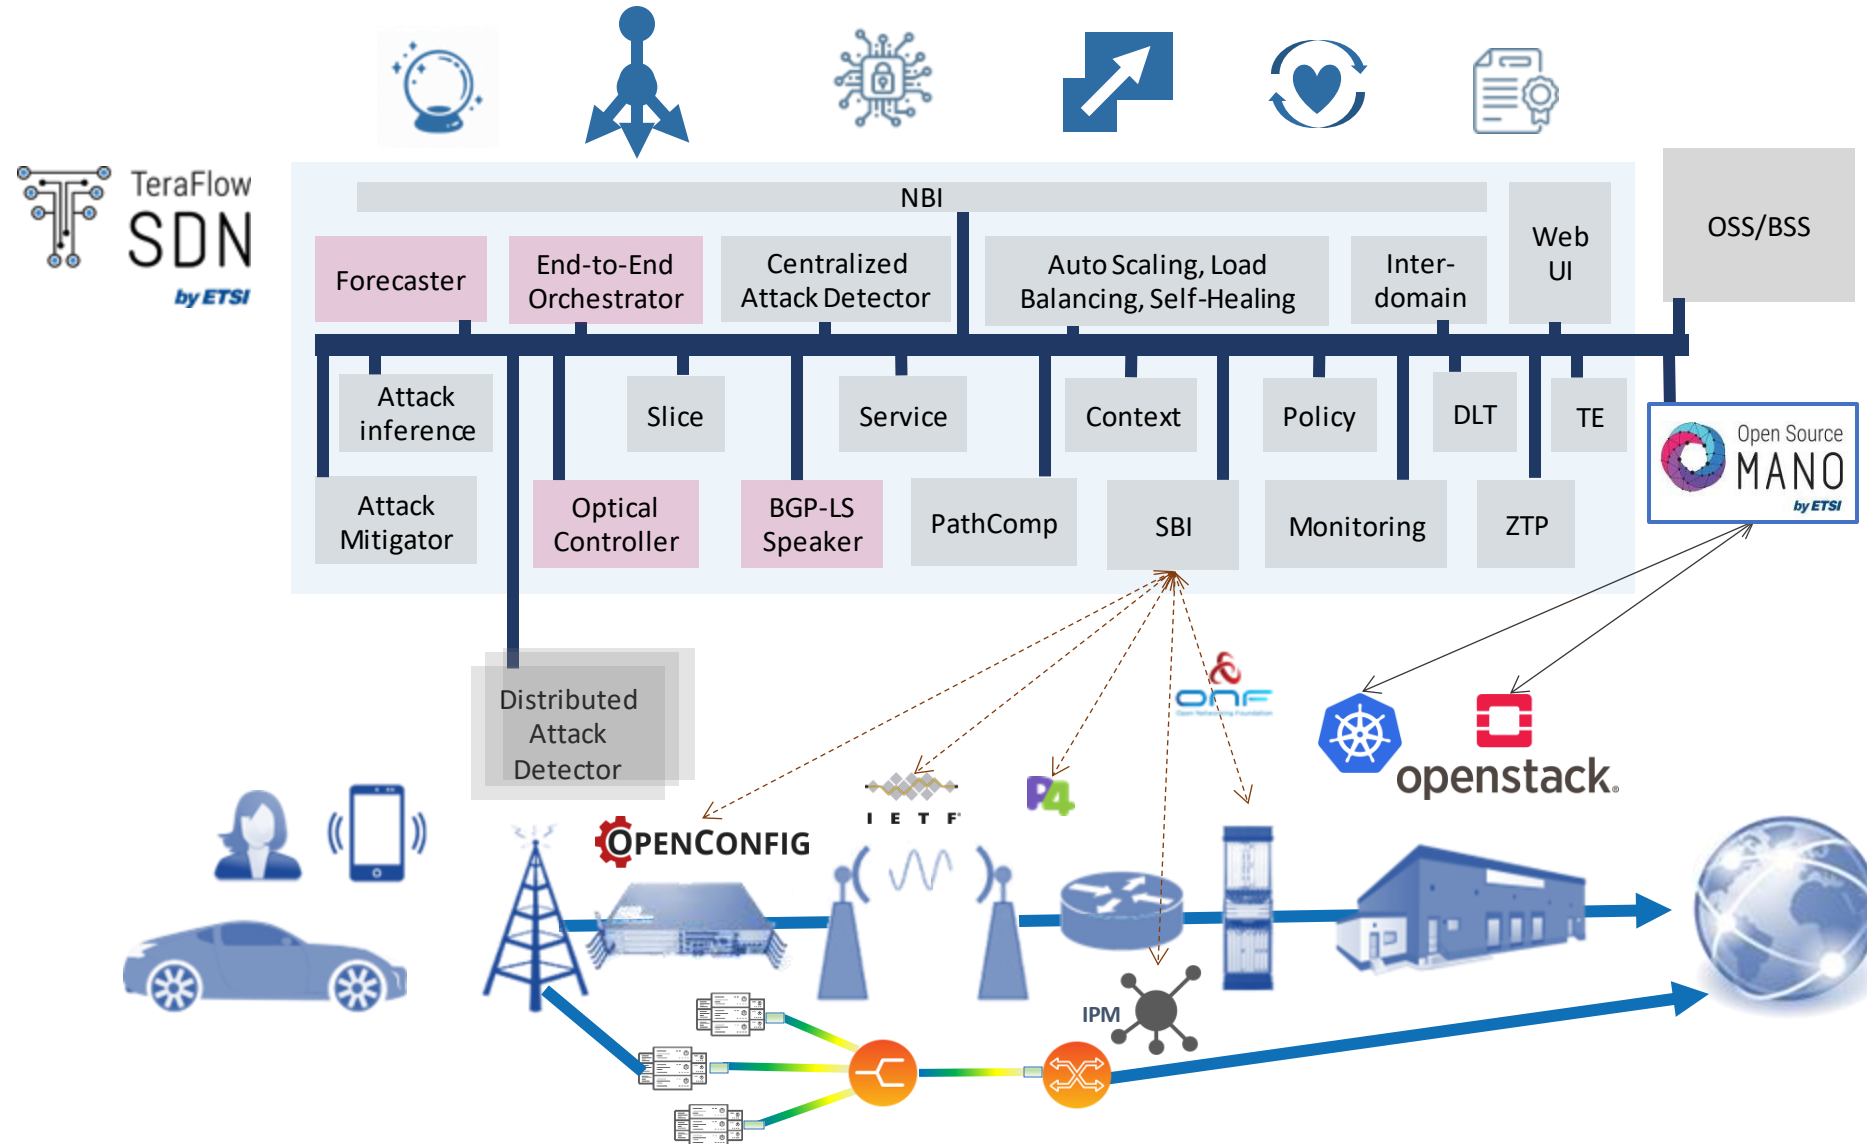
TeraFlow SDN by ETSI

NBI

Forecaster

End-to-End Orchestrator

Centralized Attack Detector

Auto Scaling, Load Balancing, Self-Healing

Inter-domain

Web UI

OSS/BSS

Attack inference

Slice

Service

Context

Policy

DLT

TE

Attack Mitigator

Optical Controller

BGP-LS Speaker

PathComp

SBI

Monitoring

ZTP

Open Source MANO by ETSI

Distributed Attack Detector

ONF

openstack.

OPENCONFIG

I E T F

IPM